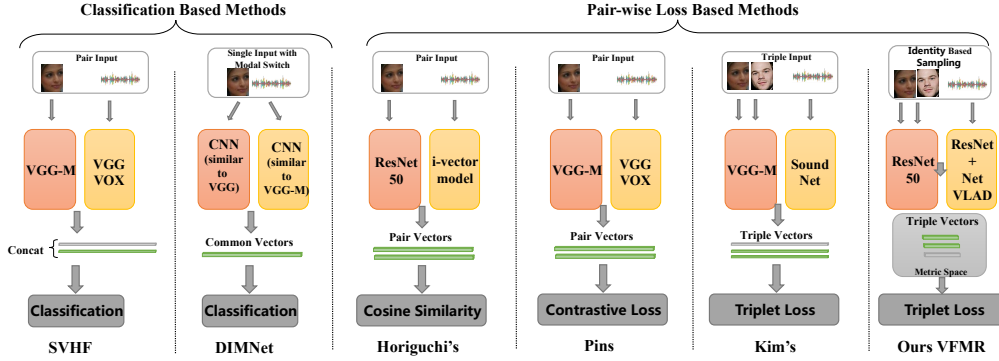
Classification Based Methods

Pair-wise Loss Based Methods

Pair Input

VGG-M

VGG VOX

Concat

Classification

SVHF

Single Input with Modal Switch

CNN (similar to VGG)

CNN (similar to VGG-M)

Common Vectors

Classification

DIMNet

Pair Input

ResNet 50

i-vector model

Pair Vectors

Cosine Similarity

Horiguchi's

Pair Input

VGG-M

VGG VOX

Pair Vectors

Contrastive Loss

Pins

Triple Input

VGG-M

Sound Net

Triple Vectors

Triplet Loss

Kim's

Identity Based Sampling

ResNet 50

ResNet + Net VLAD

Triple Vectors

Metric Space

Triplet Loss

Ours VFMR